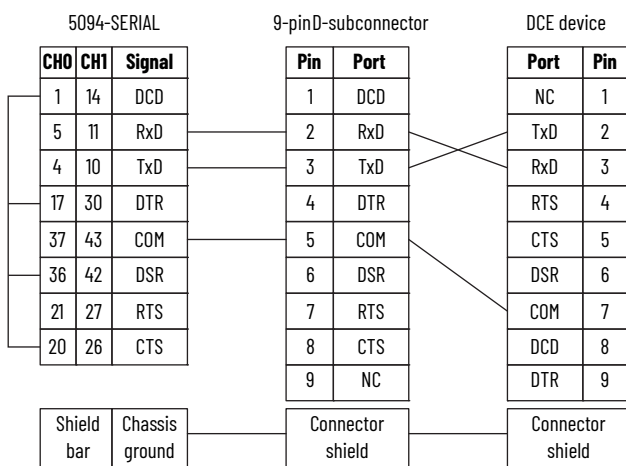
5094-SERIAL

| CH0 | CH1 | Signal |
|---|---|---|
| 1 | 14 | DCD |
| 5 | 11 | RxD |
| 4 | 10 | TxD |
| 17 | 30 | DTR |
| 37 | 43 | COM |
| 36 | 42 | DSR |
| 21 | 27 | RTS |
| 20 | 26 | CTS |

| Shield bar | Chassis ground |
|---|---|

9-pinD-subconnector

| Pin | Port |
|---|---|
| 1 | DCD |
| 2 | RxD |
| 3 | TxD |
| 4 | DTR |
| 5 | COM |
| 6 | DSR |
| 7 | RTS |
| 8 | CTS |
| 9 | NC |

Connector shield

DCE device

| Port | Pin |
|---|---|
| NC | 1 |
| TxD | 2 |
| RxD | 3 |
| RTS | 4 |
| CTS | 5 |
| DSR | 6 |
| COM | 7 |
| DCD | 8 |
| DTR | 9 |

Connector shield